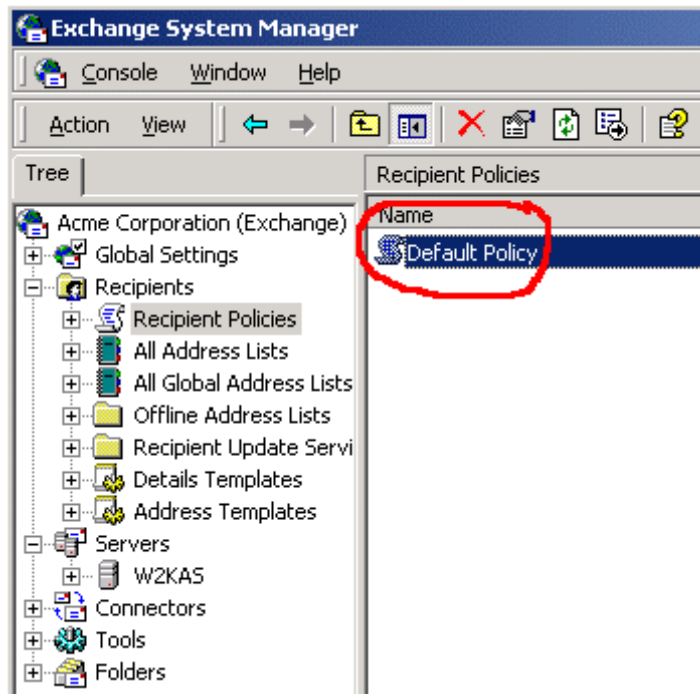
Exchange System Manager

Console Window Help

Action View

Tree

Recipient Policies

Acme Corporation (Exchange)
Global Settings
Recipients
Recipient Policies
All Address Lists
All Global Address Lists
Offline Address Lists
Recipient Update Servi
Details Templates
Address Templates
Servers
W2KAS
Connectors
Tools
Folders

Name
Default Policy